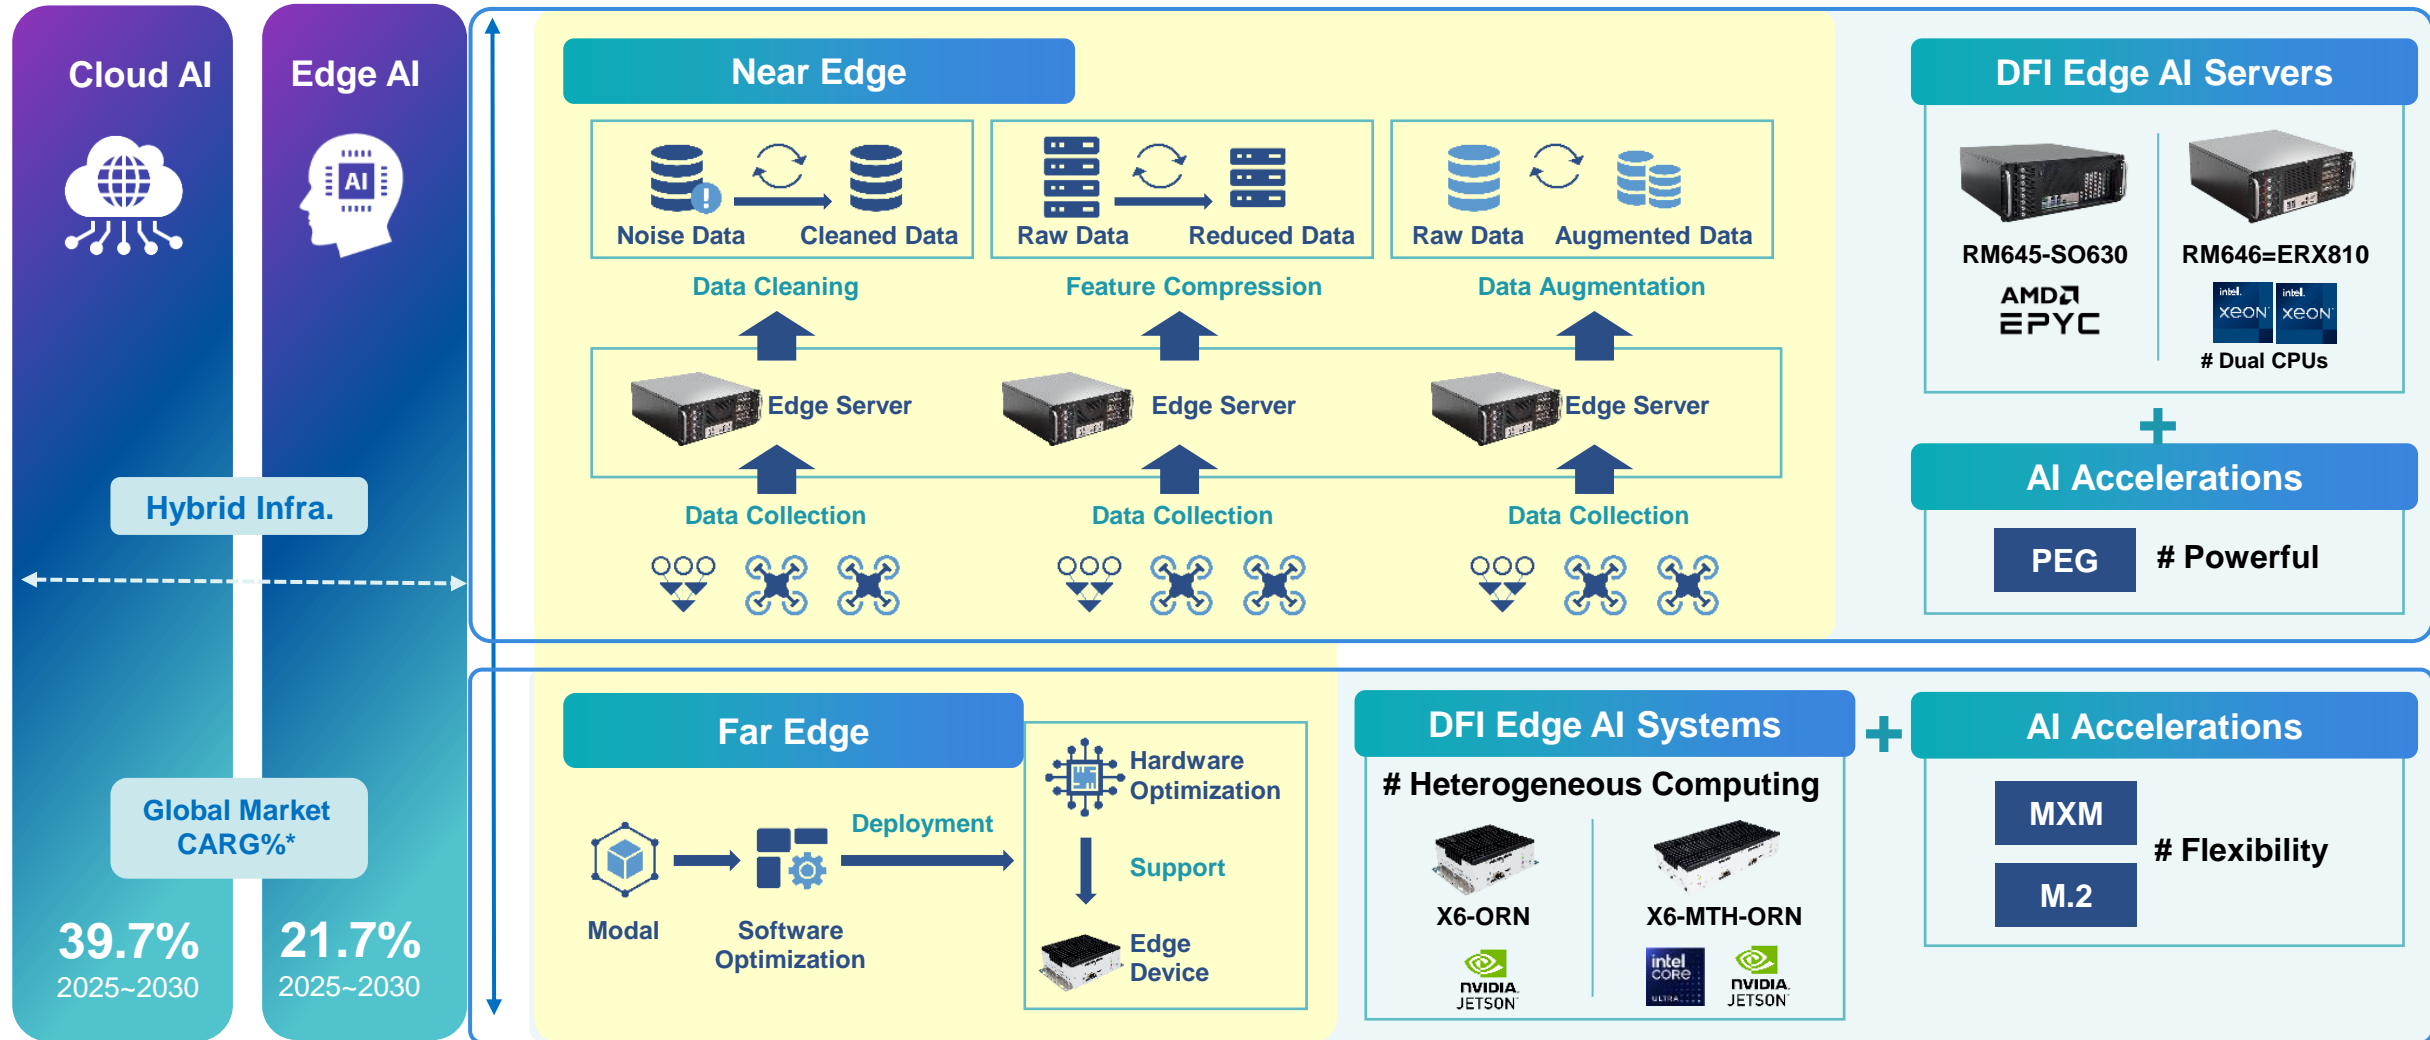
Cloud AI

Edge AI

AI

Hybrid Infra.

Global Market CARG%*

39.7%
2025~2030

21.7%
2025~2030

Near Edge

Noise Data
Cleaned Data
Data Cleaning

Raw Data
Reduced Data
Feature Compression

Raw Data
Augmented Data
Data Augmentation

Edge Server
Edge Server
Edge Server

Data Collection
Data Collection
Data Collection

DFI Edge AI Servers

RM645-SO630
AMD
EPYC

RM646=ERX810
intel. xeon
intel. xeon
# Dual CPUs

+

AI Accelerations

PEG
# Powerful

Far Edge

Modal
Software Optimization
Deployment
Hardware Optimization
Support
Edge Device

DFI Edge AI Systems

# Heterogeneous Computing

X6-ORN
NVIDIA JETSON

X6-MTH-ORN
intel CORE ULTRA
NVIDIA JETSON

+

AI Accelerations

MXM
M.2
# Flexibility